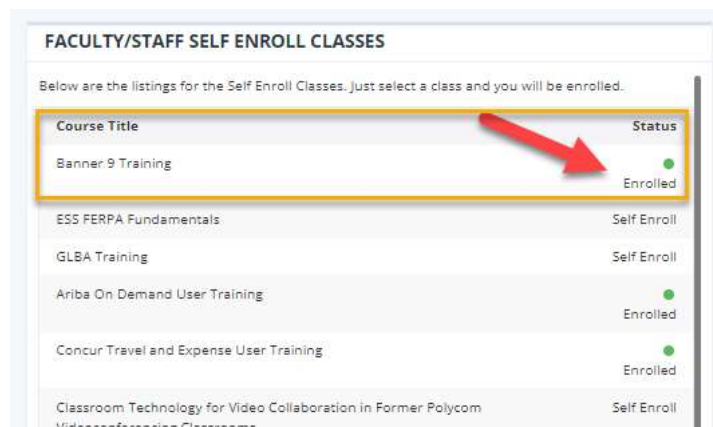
FACULTY/STAFF SELF ENROLL CLASSES

Below are the listings for the Self Enroll Classes. Just select a class and you will be enrolled.

| Course Title | Status |
|---|---|
| Banner 9 Training | Enrolled |
| ESS FERPA Fundamentals | Self Enroll |
| GLBA Training | Self Enroll |
| Ariba On Demand User Training | Enrolled |
| Concur Travel and Expense User Training | Enrolled |
| Classroom Technology for Video Collaboration in Former Polycom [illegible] | Self Enroll |